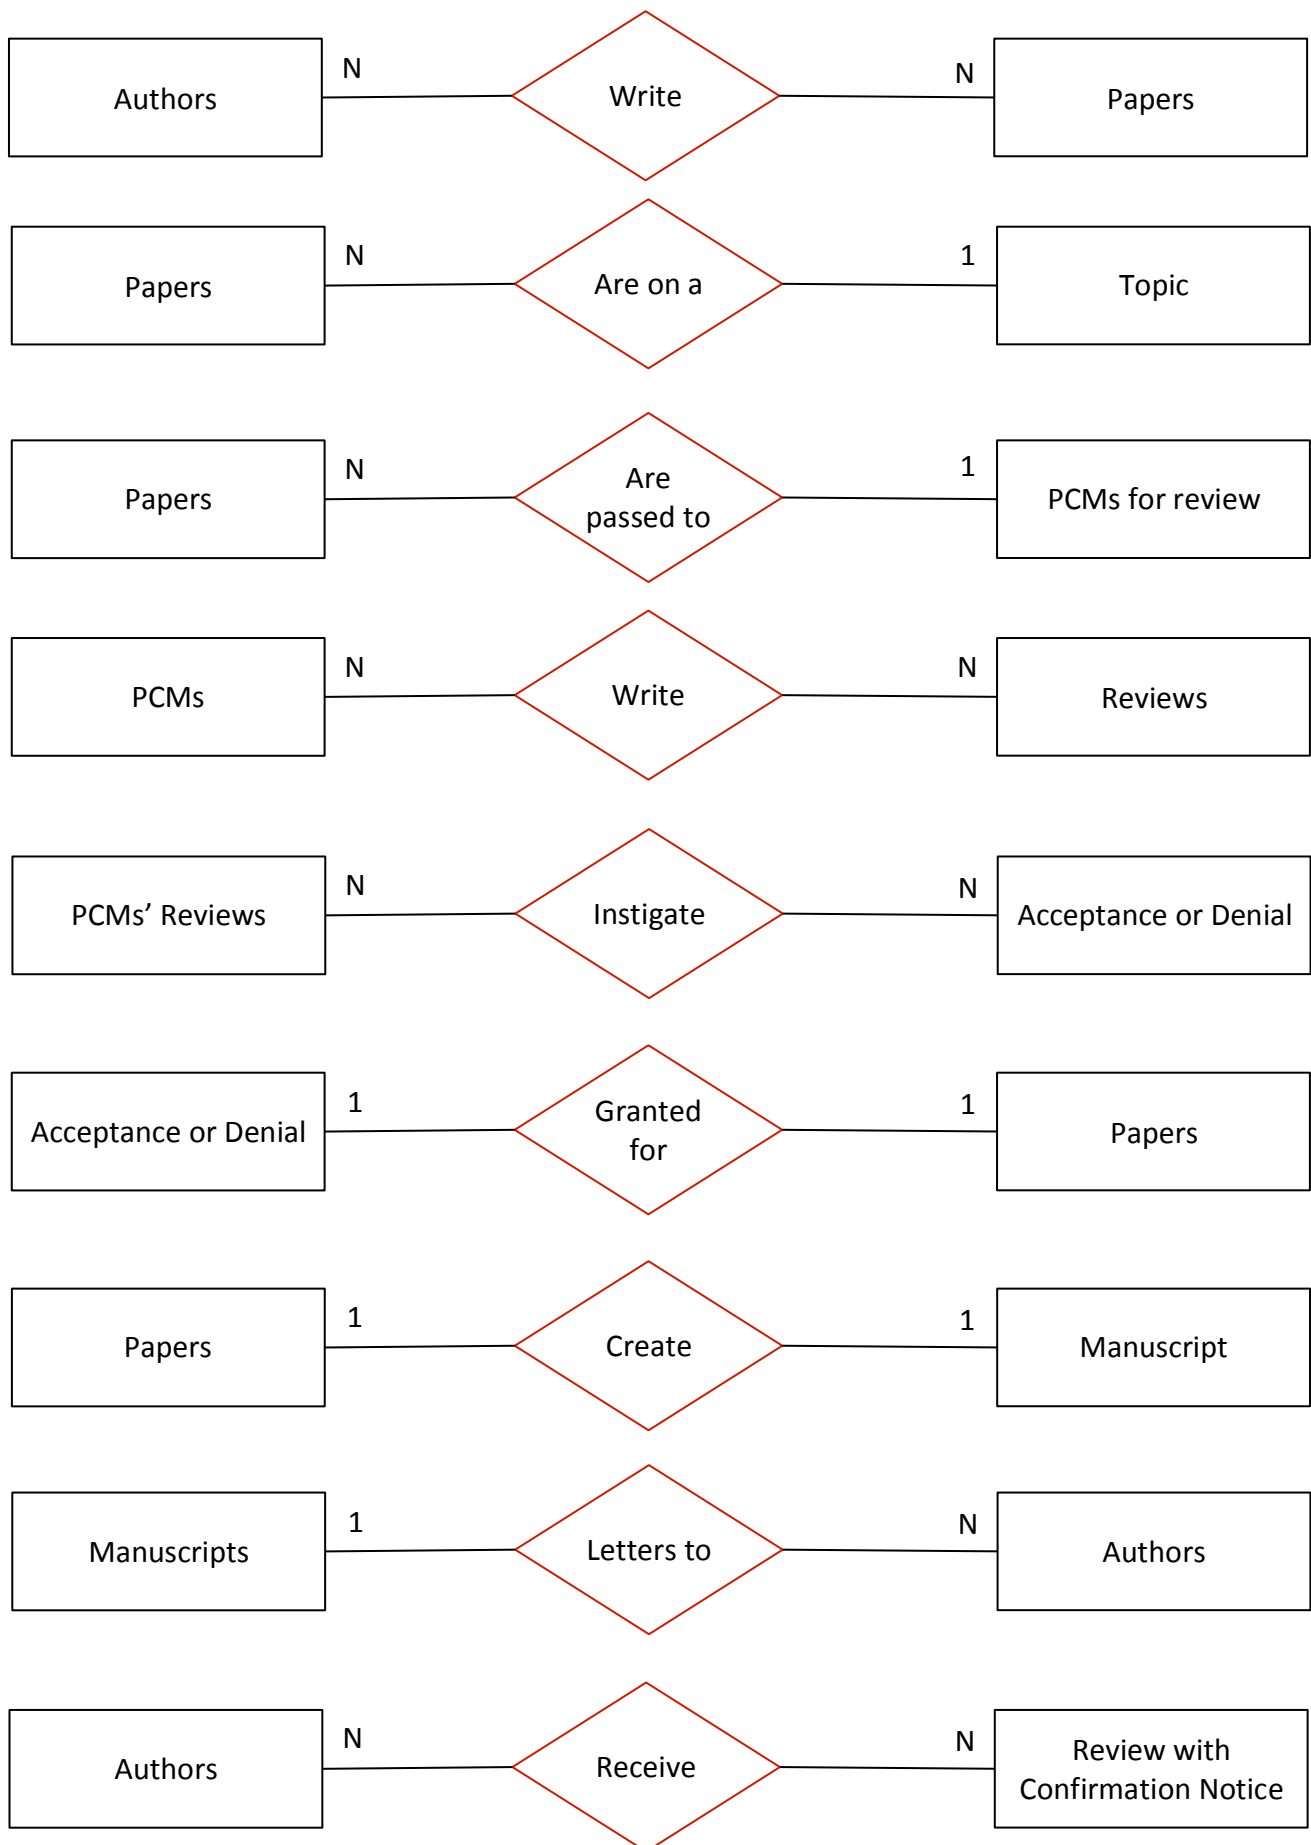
Authors
N
Write
N
Papers

Papers
N
Are on a
1
Topic

Papers
N
Are passed to
1
PCMs for review

PCMs
N
Write
N
Reviews

PCMs’ Reviews
N
Instigate
N
Acceptance or Denial

Acceptance or Denial
1
Granted for
1
Papers

Papers
1
Create
1
Manuscript

Manuscripts
1
Letters to
N
Authors

Authors
N
Receive
N
Review with Confirmation Notice